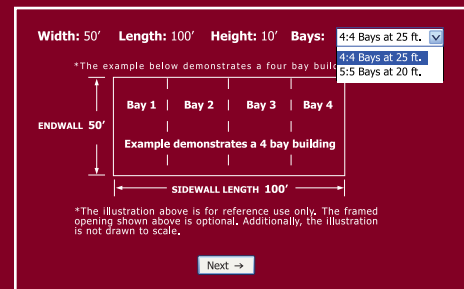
Width: 50′ Length: 100′ Height: 10′ Bays: 4:4 Bays at 25 ft.

4:4 Bays at 25 ft.
5:5 Bays at 20 ft.

*The example below demonstrates a four bay build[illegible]

Bay 1 Bay 2 Bay 3 Bay 4

ENDWALL 50′

Example demonstrates a 4 bay building

SIDEWALL LENGTH 100′

*The illustration above is for reference use only. The framed opening shown above is optional. Additionally, the illustration is not drawn to scale.

Next →